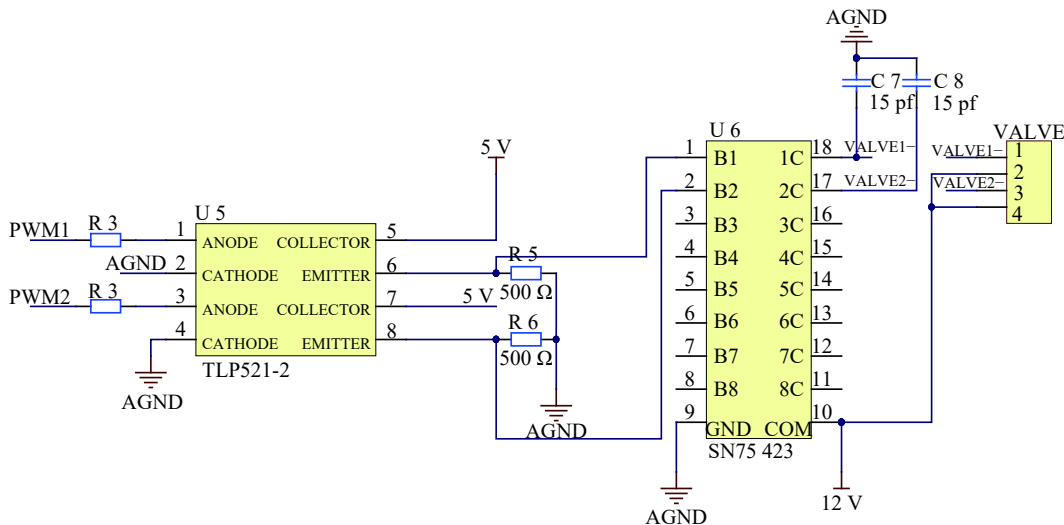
AGND

C 7
15 pf

C 8
15 pf

VALVE

VALVE1–
VALVE2–
1
2
3
4

5 V

U 6

1 B1 1C 18 VALVE1–
2 B2 2C 17 VALVE2–
3 B3 3C 16
4 B4 4C 15
5 B5 5C 14
6 B6 6C 13
7 B7 7C 12
8 B8 8C 11
9 GND COM 10

SN75 423

U 5

PWM1 R 3 1 ANODE COLLECTOR 5
AGND 2 CATHODE EMITTER 6
PWM2 R 3 3 ANODE COLLECTOR 7 5 V
4 CATHODE EMITTER 8

TLP521-2

R 5
500 Ω

R 6
500 Ω

AGND

AGND

AGND

12 V